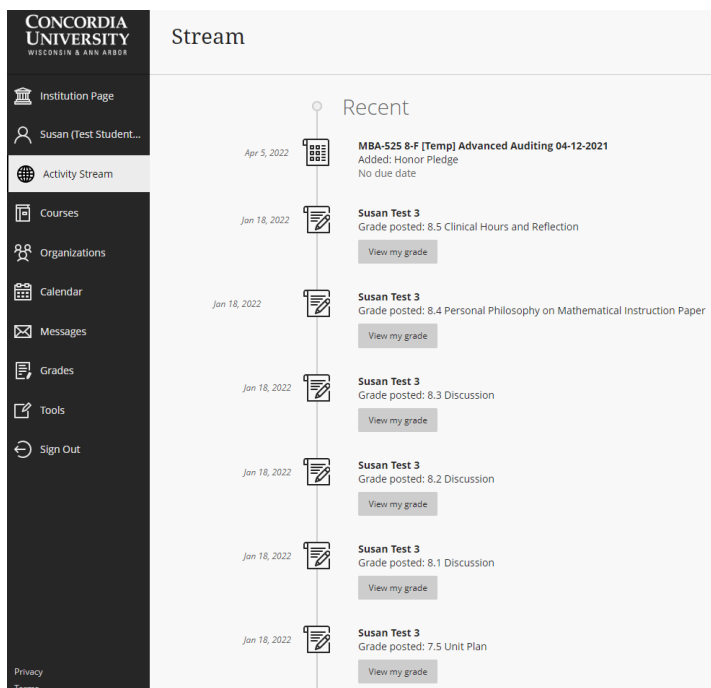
CONCORDIA UNIVERSITY
WISCONSIN & ANN ARBOR

Institution Page
Susan (Test Student...
Activity Stream
Courses
Organizations
Calendar
Messages
Grades
Tools
Sign Out

Privacy
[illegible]

Stream

Recent

Apr 5, 2022
MBA-525 8-F [Temp] Advanced Auditing 04-12-2021
Added: Honor Pledge
No due date

Jan 18, 2022
Susan Test 3
Grade posted: 8.5 Clinical Hours and Reflection
View my grade

Jan 18, 2022
Susan Test 3
Grade posted: 8.4 Personal Philosophy on Mathematical Instruction Paper
View my grade

Jan 18, 2022
Susan Test 3
Grade posted: 8.3 Discussion
View my grade

Jan 18, 2022
Susan Test 3
Grade posted: 8.2 Discussion
View my grade

Jan 18, 2022
Susan Test 3
Grade posted: 8.1 Discussion
View my grade

Jan 18, 2022
Susan Test 3
Grade posted: 7.5 Unit Plan
View my grade